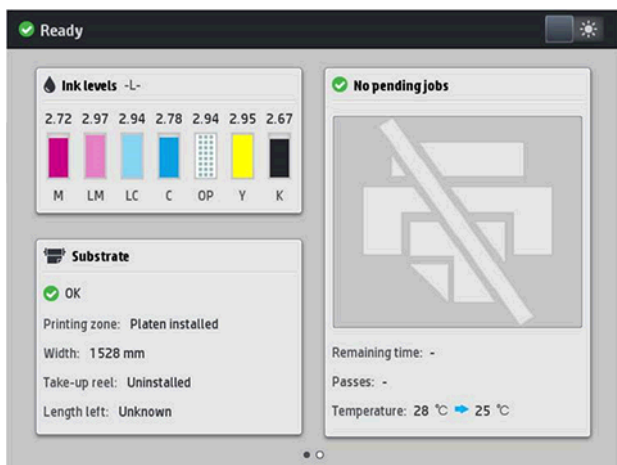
Ready

Ink levels -L-

| 2.72 | 2.97 | 2.94 | 2.78 | 2.94 | 2.95 | 2.67 |
|---|---|---|---|---|---|---|
| M | LM | LC | C | OP | Y | K |

No pending jobs

Substrate

OK

Printing zone: Platen installed

Width: 1528 mm

Take-up reel: Uninstalled

Length left: Unknown

Remaining time: -

Passes: -

Temperature: 28 ℃ ➡ 25 ℃